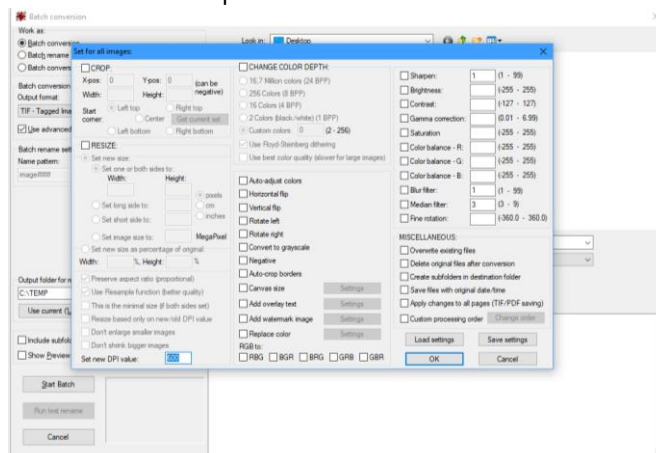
Batch conversion

Work as:
Batch conversion
Batch rename
Batch conv

Batch conversion
Output format
TIF - Tagged Ima
Use advanced

Batch rename set
Name pattern:
image####

Output folder for re
C:\TEMP
Use current (L

Include subfolde
Show Preview

Start Batch
Run test rename
Cancel

Look in: Desktop

Set for all images:

CROP:
X-pos: 0 Y-pos: 0 (can be negative)
Width: Height:
Start corner: Left top Right top
Center Get current sel.
Left bottom Right bottom

RESIZE:
Set new size:
Set one or both sides to:
Width: Height:
pixels
cm
inches
Set long side to:
Set short side to:
Set image size to: MegaPixel
Set new size as percentage of original:
Width: %, Height: %
Preserve aspect ratio (proportional)
Use Resample function (better quality)
This is the minimal size (if both sides set)
Resize based only on new/old DPI value
Don't enlarge smaller images
Don't shrink bigger images
Set new DPI value: 600

CHANGE COLOR DEPTH:
16,7 Million colors (24 BPP)
256 Colors (8 BPP)
16 Colors (4 BPP)
2 Colors (black/white) (1 BPP)
Custom colors: 0 (2 - 256)
Use Floyd-Steinberg dithering
Use best color quality (slower for large images)

Auto-adjust colors
Horizontal flip
Vertical flip
Rotate left
Rotate right
Convert to grayscale
Negative
Auto-crop borders
Canvas size Settings
Add overlay text Settings
Add watermark image Settings
Replace color Settings
RGB to:
RBG BGR BRG GRB GBR

Sharpen: 1 (1 - 99)
Brightness: (-255 - 255)
Contrast: (-127 - 127)
Gamma correction: (0.01 - 6.99)
Saturation (-255 - 255)
Color balance - R: (-255 - 255)
Color balance - G: (-255 - 255)
Color balance - B: (-255 - 255)
Blur filter: 1 (1 - 99)
Median filter: 3 (3 - 9)
Fine rotation: (-360.0 - 360.0)

MISCELLANEOUS:
Overwrite existing files
Delete original files after conversion
Create subfolders in destination folder
Save files with original date/time
Apply changes to all pages (TIF/PDF saving)
Custom processing order Change order

Load settings Save settings
OK Cancel